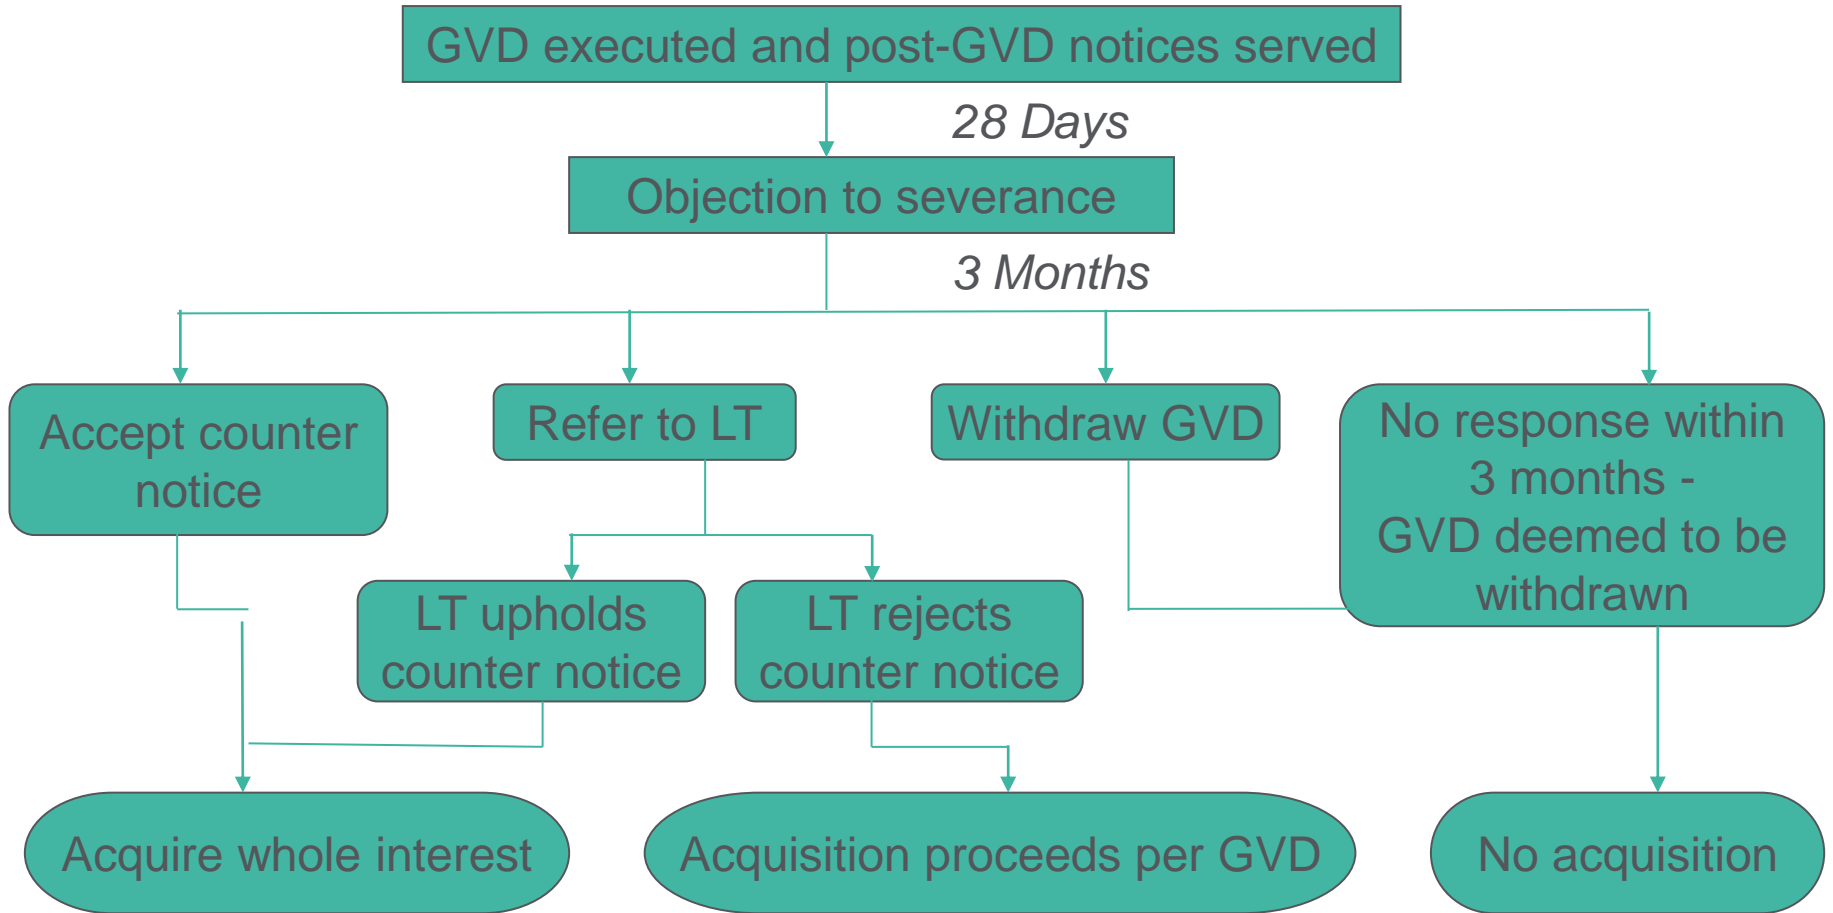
GVD executed and post-GVD notices served

28 Days

Objection to severance

3 Months

Accept counter notice

Refer to LT

Withdraw GVD

No response within 3 months - GVD deemed to be withdrawn

LT upholds counter notice

LT rejects counter notice

Acquire whole interest

Acquisition proceeds per GVD

No acquisition